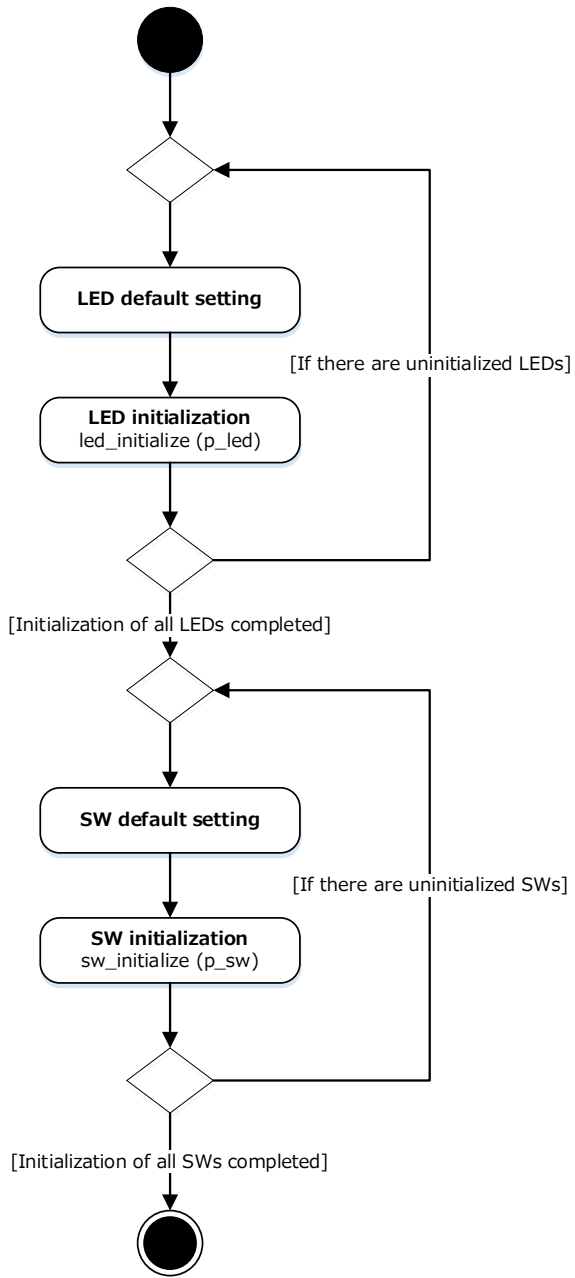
LED default setting

[If there are uninitialized LEDs]

LED initialization
led_initialize (p_led)

[Initialization of all LEDs completed]

SW default setting

[If there are uninitialized SWs]

SW initialization
sw_initialize (p_sw)

[Initialization of all SWs completed]